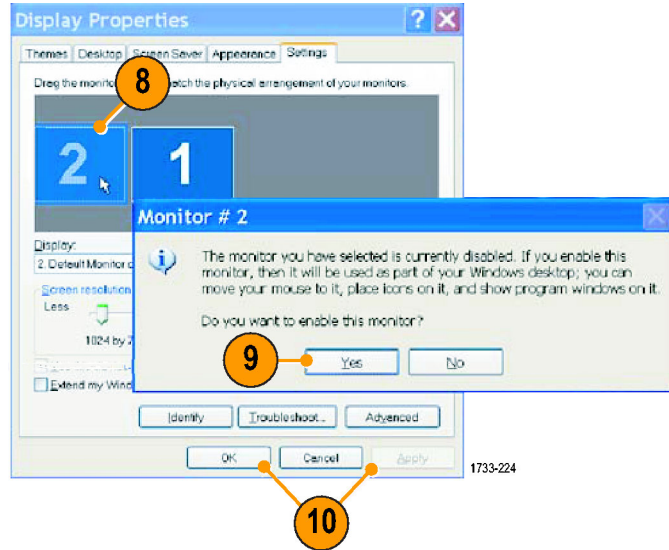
Display Properties

Themes | Desktop | Screen Saver | Appearance | Settings

Drag the monito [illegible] atch the physical arrangement of your monitors.

8

2

1

Display:

2. Default Monitor o

Screen resolutio

Less

1024 by 7

Extend my Wind

Monitor # 2

The monitor you have selected is currently disabled. If you enable this monitor, then it will be used as part of your Windows desktop; you can move your mouse to it, place icons on it, and show program windows on it.

Do you want to enable this monitor?

9

Yes

No

Identify

Troubleshoot...

Advanced

OK

Cancel

Apply

1733-224

10